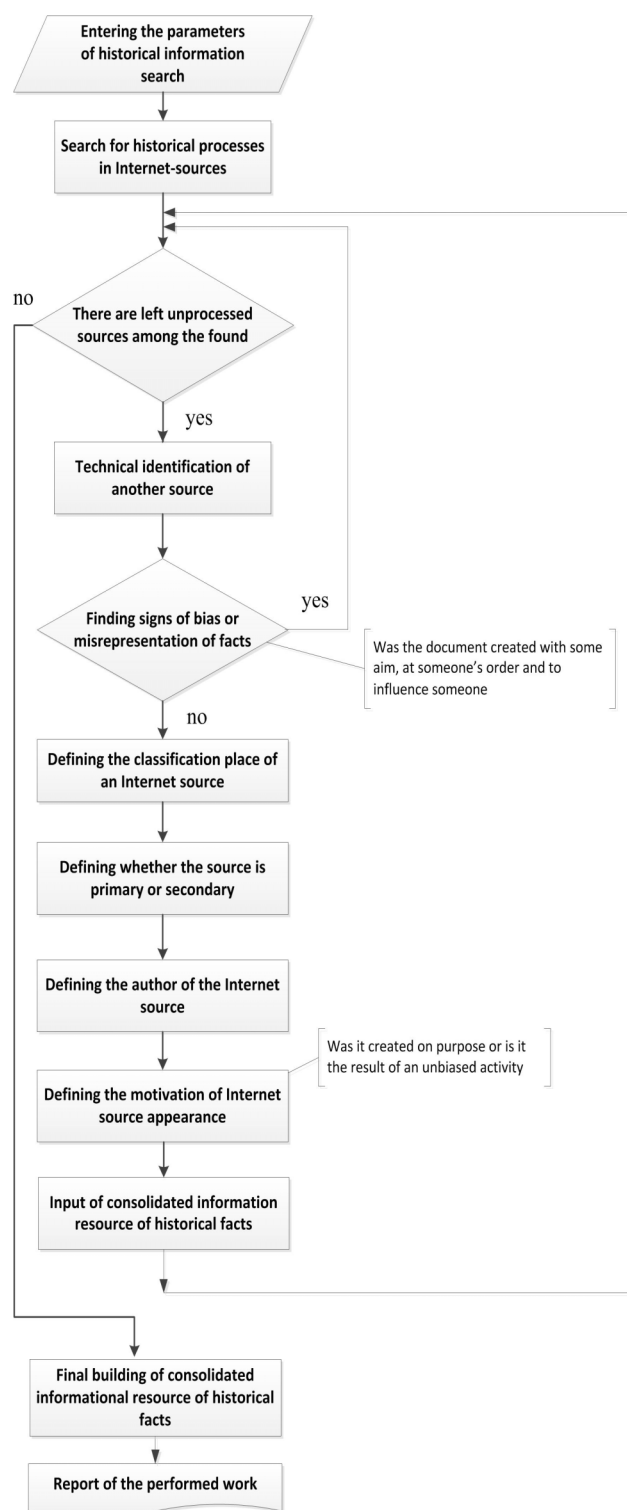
Entering the parameters of historical information search

Search for historical processes in Internet-sources

no

There are left unprocessed sources among the found

yes

Technical identification of another source

yes

Finding signs of bias or misrepresentation of facts

Was the document created with some aim, at someone's order and to influence someone

no

Defining the classification place of an Internet source

Defining whether the source is primary or secondary

Defining the author of the Internet source

Was it created on purpose or is it the result of an unbiased activity

Defining the motivation of Internet source appearance

Input of consolidated information resource of historical facts

Final building of consolidated informational resource of historical facts

Report of the performed work